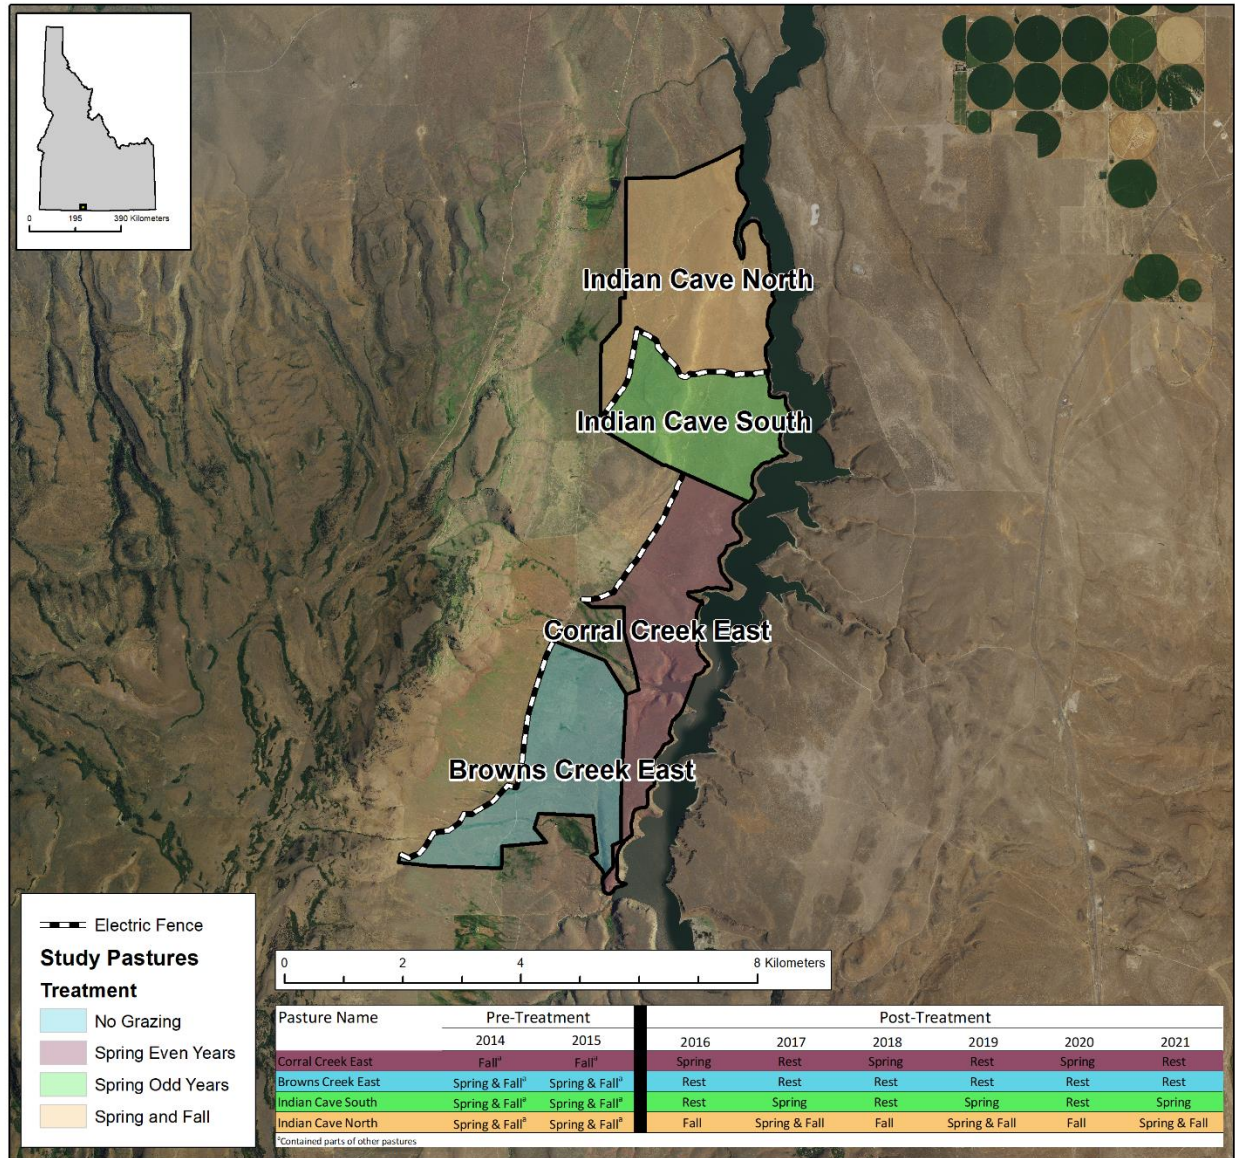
0 195 390 Kilometers

Indian Cave North

Indian Cave South

Corral Creek East

Browns Creek East

Electric Fence

Study Pastures

Treatment

No Grazing

Spring Even Years

Spring Odd Years

Spring and Fall

0 2 4 8 Kilometers

| Pasture Name | Pre-Treatment 2014 | Pre-Treatment 2015 | Post-Treatment 2016 | 2017 | 2018 | 2019 | 2020 | 2021 |
|---|---|---|---|---|---|---|---|---|
| Corral Creek East | Fall$^a$ | Fall$^a$ | Spring | Rest | Spring | Rest | Spring | Rest |
| Browns Creek East | Spring & Fall$^a$ | Spring & Fall$^a$ | Rest | Rest | Rest | Rest | Rest | Rest |
| Indian Cave South | Spring & Fall$^a$ | Spring & Fall$^a$ | Rest | Spring | Rest | Spring | Rest | Spring |
| Indian Cave North | Spring & Fall$^a$ | Spring & Fall$^a$ | Fall | Spring & Fall | Fall | Spring & Fall | Fall | Spring & Fall |

$^a$Contained parts of other pastures